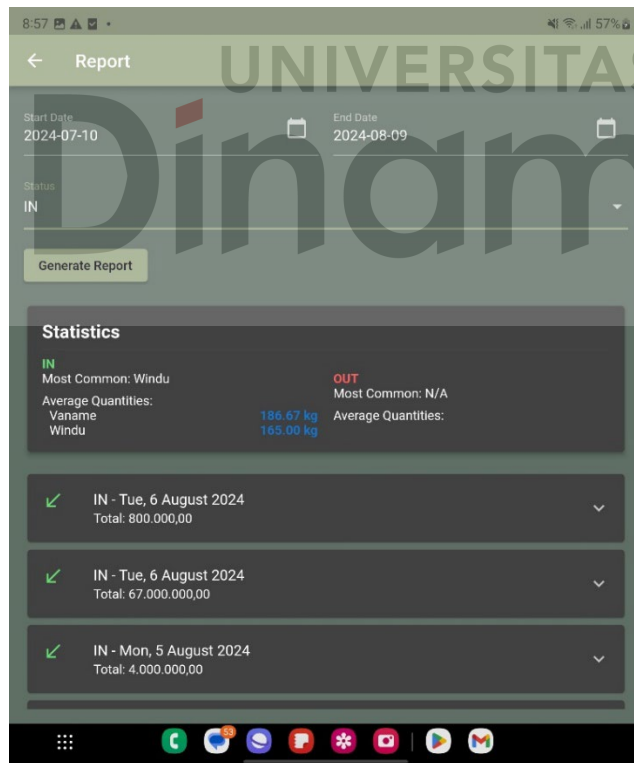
8:57 57%

Report

UNIVERSITAS

Dinam

Start Date
2024-07-10

End Date
2024-08-09

Status
IN

Generate Report

Statistics

IN
Most Common: Windu
Average Quantities:
Vaname 186.67 kg
Windu 165.00 kg

OUT
Most Common: N/A
Average Quantities:

IN - Tue, 6 August 2024
Total: 800.000,00

IN - Tue, 6 August 2024
Total: 67.000.000,00

IN - Mon, 5 August 2024
Total: 4.000.000,00

53